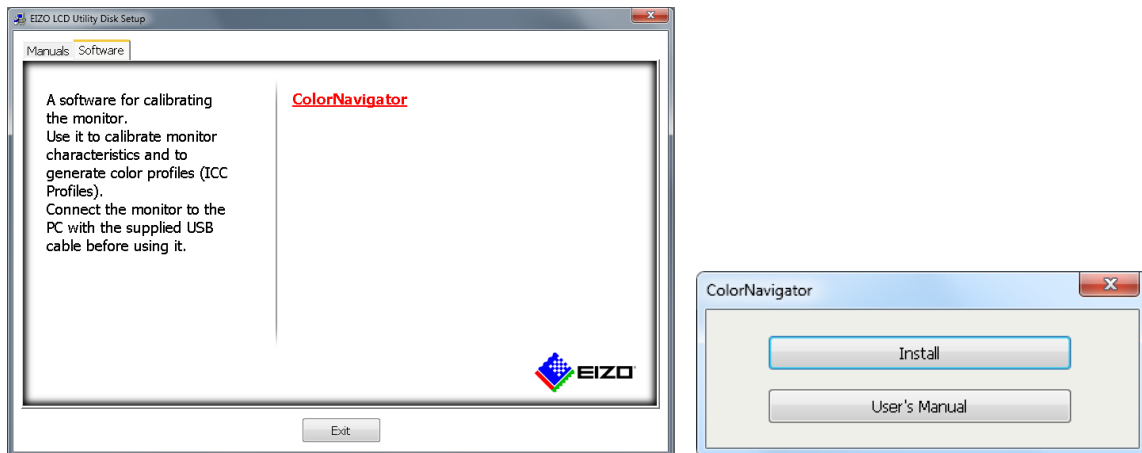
EIZO LCD Utility Disk Setup

Manuals Software

A software for calibrating the monitor.
Use it to calibrate monitor characteristics and to generate color profiles (ICC Profiles).
Connect the monitor to the PC with the supplied USB cable before using it.

ColorNavigator

EIZO

Exit

ColorNavigator

Install

User's Manual